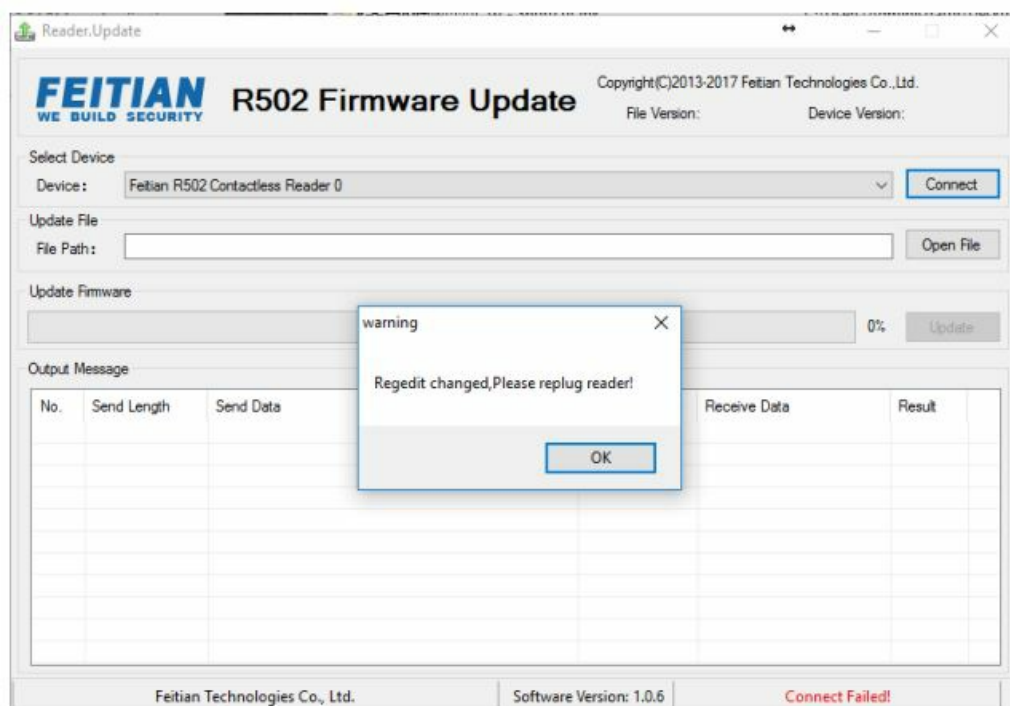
Reader.Update

FEITIAN
WE BUILD SECURITY

R502 Firmware Update

Copyright(C)2013-2017 Feitian Technologies Co.,Ltd.
File Version:
Device Version:

Select Device
Device: Feitian R502 Contactless Reader 0
Connect

Update File
File Path:
Open File

Update Firmware
0%
Update

Output Message

| No. | Send Length | Send Data | | Receive Data | Result |
|---|---|---|---|---|---|

warning
Regedit changed,Please replug reader!
OK

Feitian Technologies Co., Ltd.
Software Version: 1.0.6
Connect Failed!